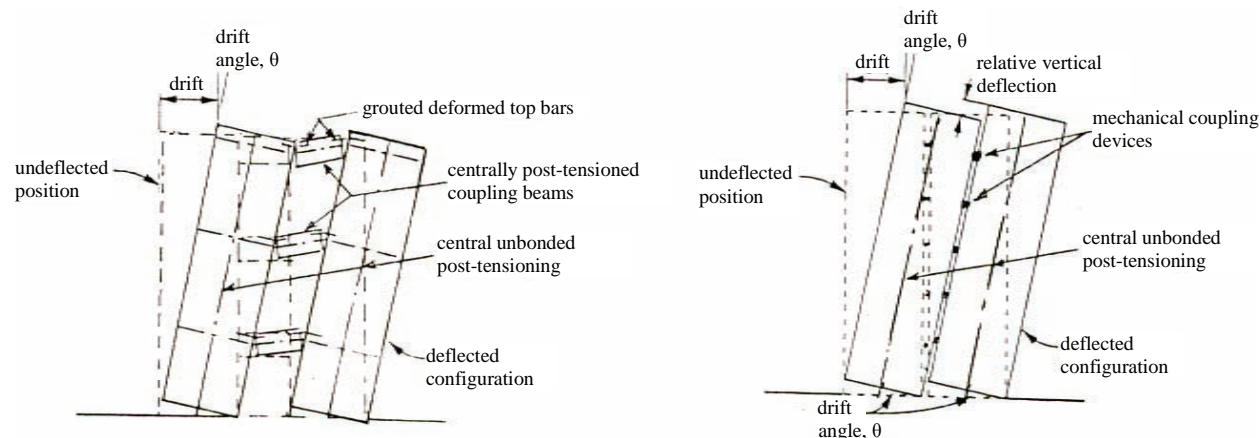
drift angle, θ

drift

grouted deformed top bars

undeflected position

centrally post-tensioned coupling beams

central unbonded post-tensioning

deflected configuration

drift angle, θ

drift

relative vertical deflection

mechanical coupling devices

undeflected position

central unbonded post-tensioning

deflected configuration

drift angle, θ